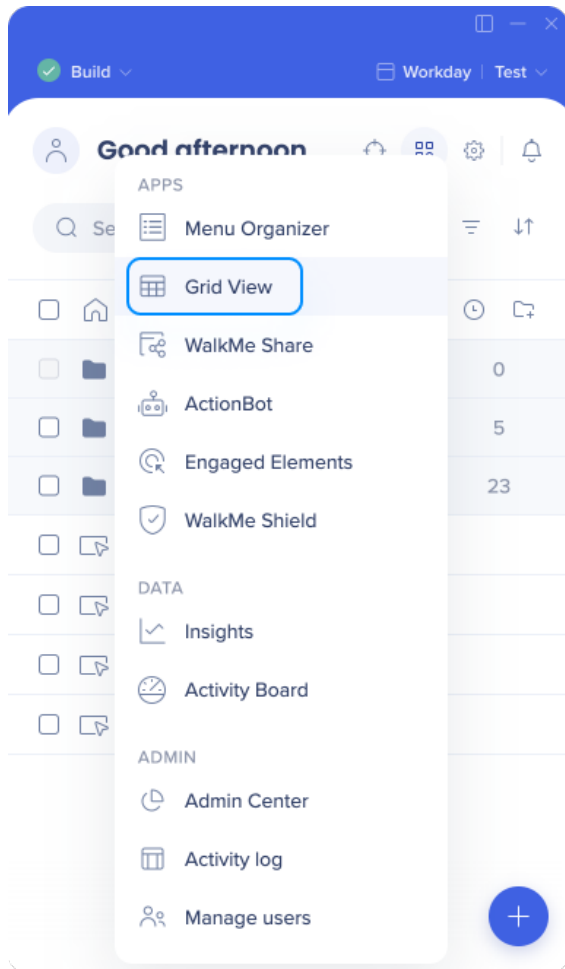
Build

Workday | Test

Good afternoon

Se

APPS

Menu Organizer

Grid View

WalkMe Share

ActionBot

Engaged Elements

WalkMe Shield

DATA

Insights

Activity Board

ADMIN

Admin Center

Activity log

Manage users

0

5

23